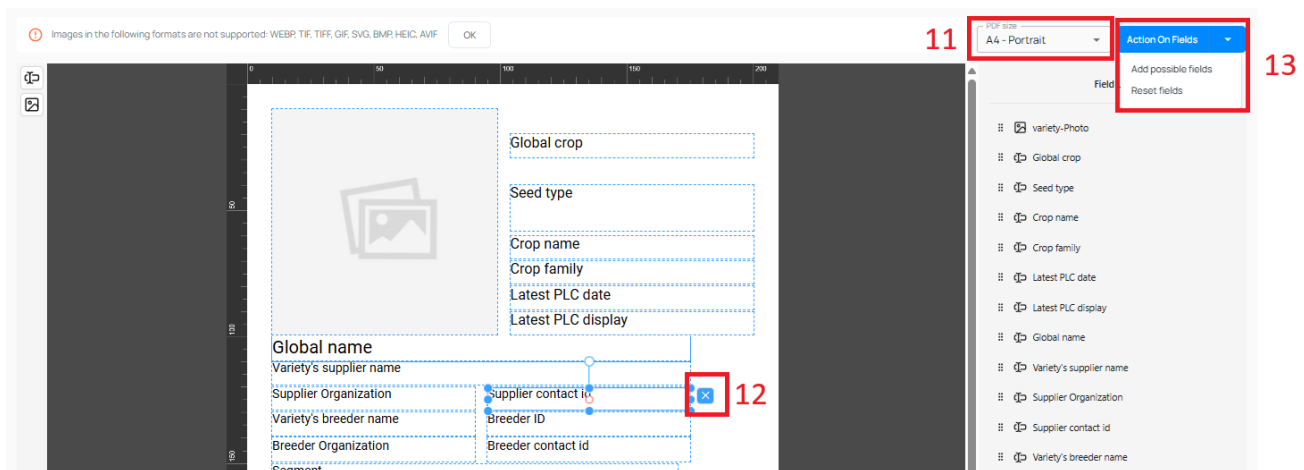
Images in the following formats are not supported: WEBP, TIF, TIFF, GIF, SVG, BMP, HEIC, AVIF OK

PDF size
A4 - Portrait

11

Action On Fields

Add possible fields
Reset fields

13

Field

0 50 100 150 200

50

100

150

Global crop

Seed type

Crop name

Crop family

Latest PLC date

Latest PLC display

Global name

Variety's supplier name

Supplier Organization

Supplier contact id

12

Variety's breeder name

Breeder ID

Breeder Organization

Breeder contact id

Segment

variety-Photo
Global crop
Seed type
Crop name
Crop family
Latest PLC date
Latest PLC display
Global name
Variety's supplier name
Supplier Organization
Supplier contact id
Variety's breeder name